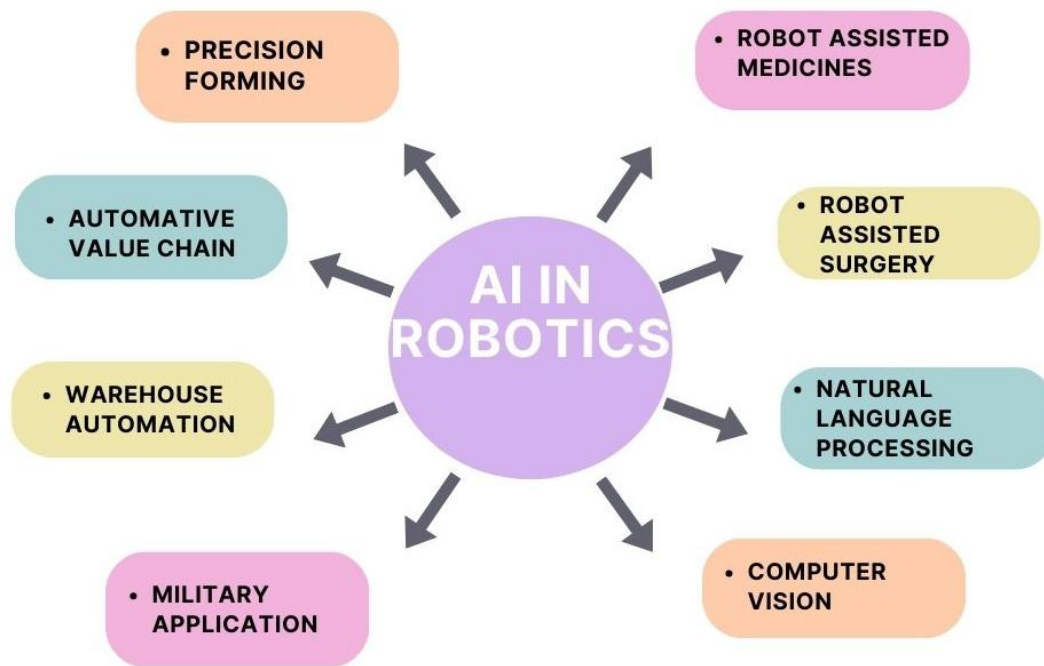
• PRECISION FORMING

• ROBOT ASSISTED MEDICINES

• AUTOMATIVE VALUE CHAIN

AI IN ROBOTICS

• ROBOT ASSISTED SURGERY

• WAREHOUSE AUTOMATION

• NATURAL LANGUAGE PROCESSING

• MILITARY APPLICATION

• COMPUTER VISION